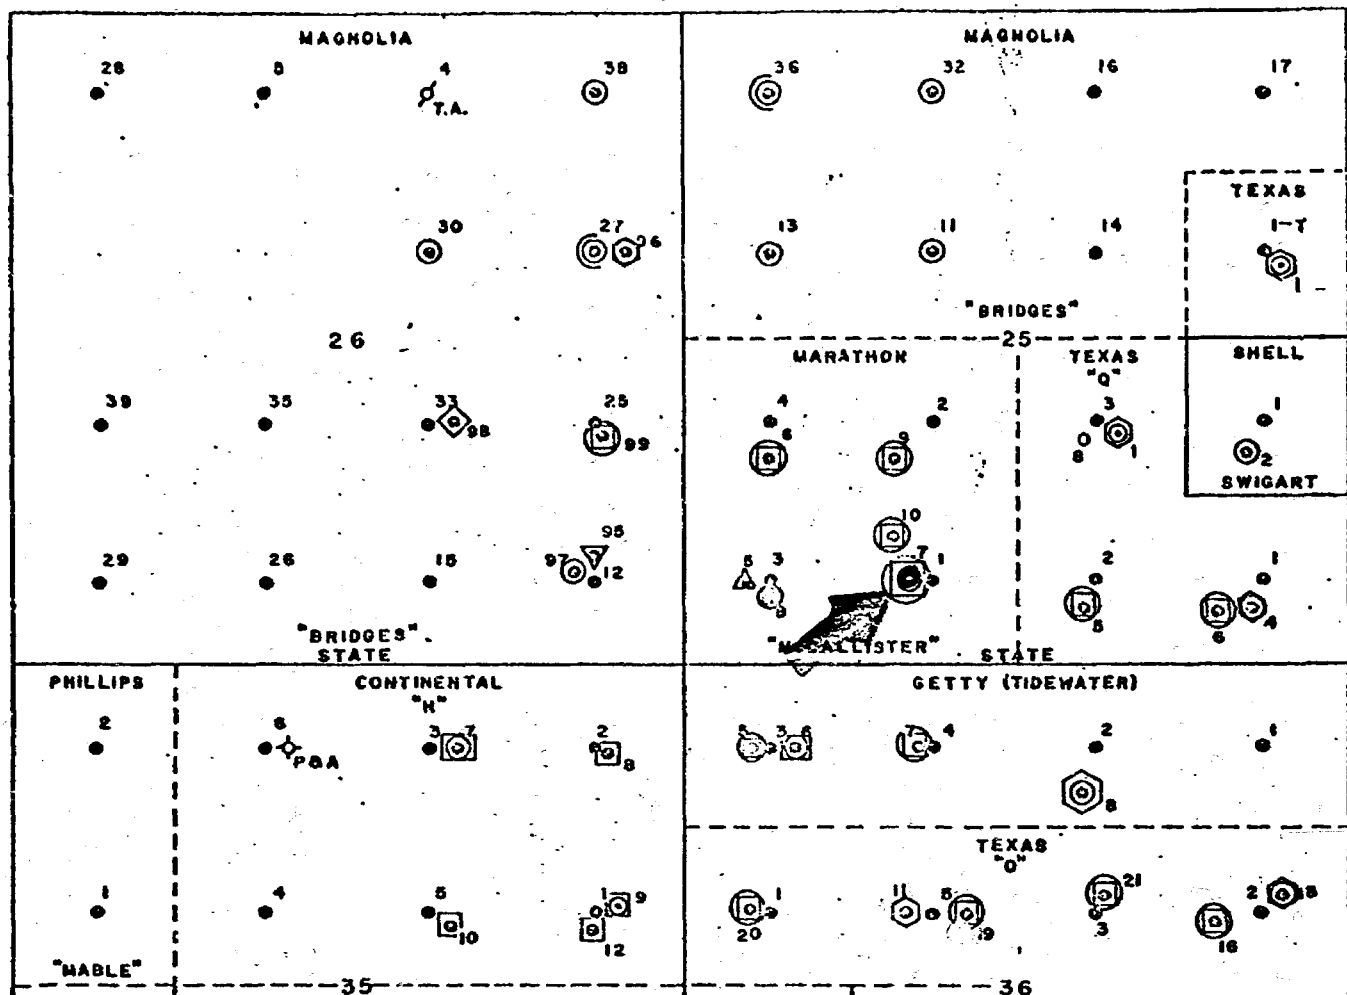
MAGNOLIA

28 8 4 T.A. 38

30 27 96

26

39 35 33 98 25 99

29 26 18 97 95 12

"BRIDGES" STATE

MAGNOLIA

36 32 16 17

13 11 14

TEXAS

1-T 1

"BRIDGES"

25

MARATHON

4 6 2 9

10

5 3 8 7 1

"McALLISTER" STATE

TEXAS "Q"

3 0 8 1

SHELL

1 2

SWIGART

2 5 1 6 4

PHILLIPS

2

1

"MABLE"

CONTINENTAL "H"

8 P&A 3 7 2 8

4 5 10 1 9 12

35

GETTY (TIDEWATER)

5 3 6 7 4 2 1 8

TEXAS "O"

1 20 11 5 9 21 3 16 2 8

36